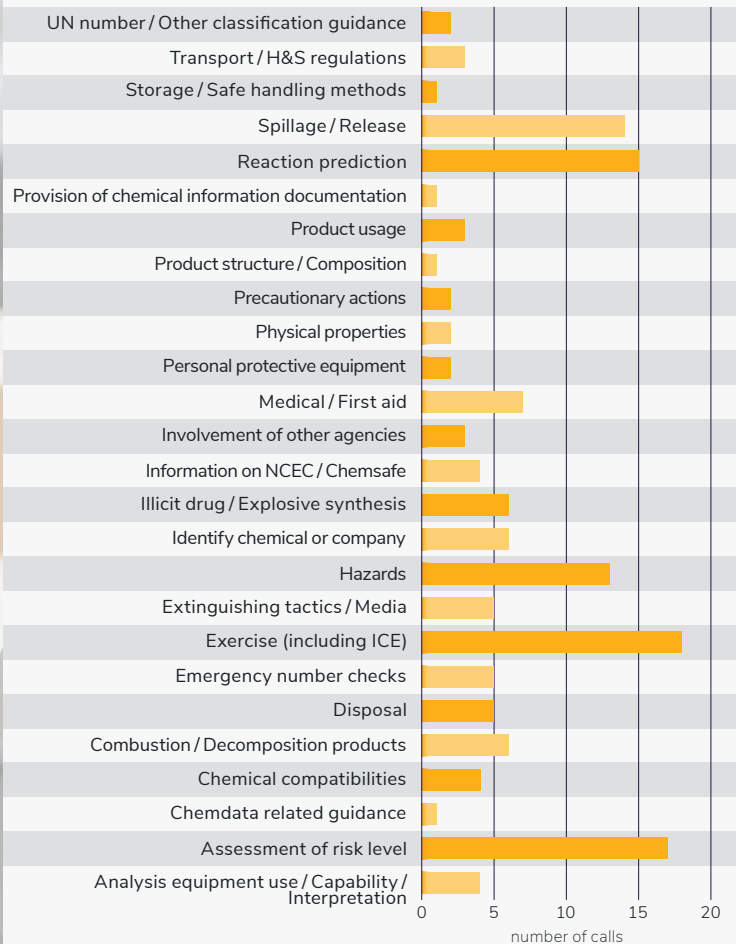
UN number / Other classification guidance
Transport / H&S regulations
Storage / Safe handling methods
Spillage / Release
Reaction prediction
Provision of chemical information documentation
Product usage
Product structure / Composition
Precautionary actions
Physical properties
Personal protective equipment
Medical / First aid
Involvement of other agencies
Information on NCEC / Chemsafe
Illicit drug / Explosive synthesis
Identify chemical or company
Hazards
Extinguishing tactics / Media
Exercise (including ICE)
Emergency number checks
Disposal
Combustion / Decomposition products
Chemical compatibilities
Chemdata related guidance
Assessment of risk level
Analysis equipment use / Capability / Interpretation

0
5
10
15
20
number of calls